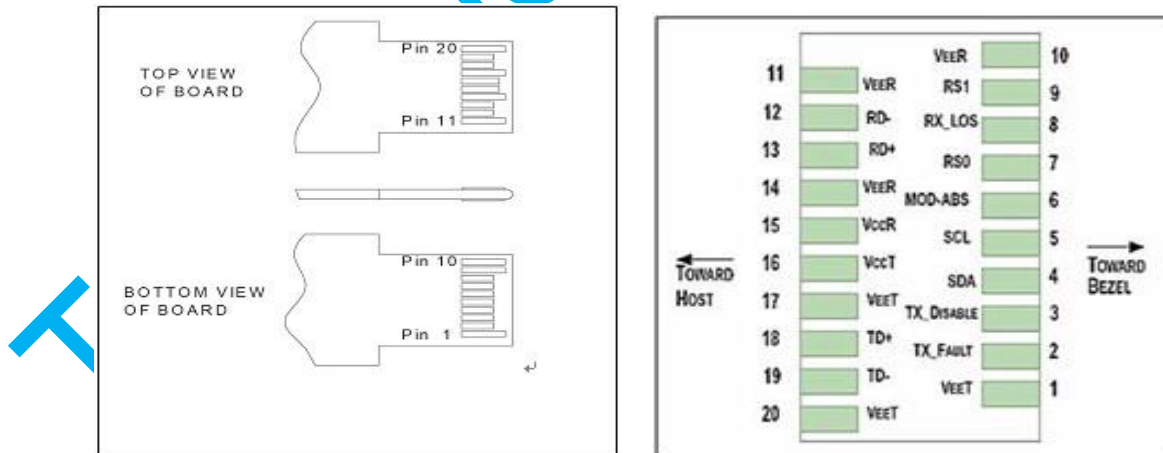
TOP VIEW OF BOARD

Pin 20

Pin 11

BOTTOM VIEW OF BOARD

Pin 10

Pin 1

11 VEER
12 RD-
13 RD+
14 VEER
15 VCCR
16 VCCT
17 VEET
18 TD+
19 TD-
20 VEET

VEER 10
RS1 9
RX_LOS 8
RS0 7
MOD-ABS 6
SCL 5
SDA 4
TX_DISABLE 3
TX_FAULT 2
VEET 1

TOWARD HOST

TOWARD BEZEL